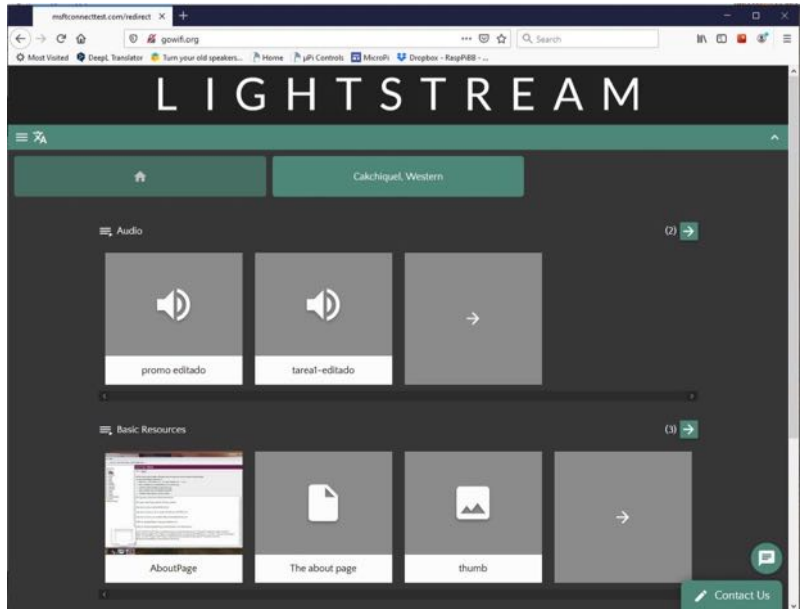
msftconnecttest.com/redirect ×

gowifi.org

Search

Most Visited  DeepL Translator  Turn your old speakers...  Home  µPi Controls  MicroPi  Dropbox - RaspPiBB - ...

LIGHTSTREAM

Cakchiquel, Western

Audio

(2)

promo editado

tarea1-editado

Basic Resources

(3)

AboutPage

The about page

thumb

Contact Us